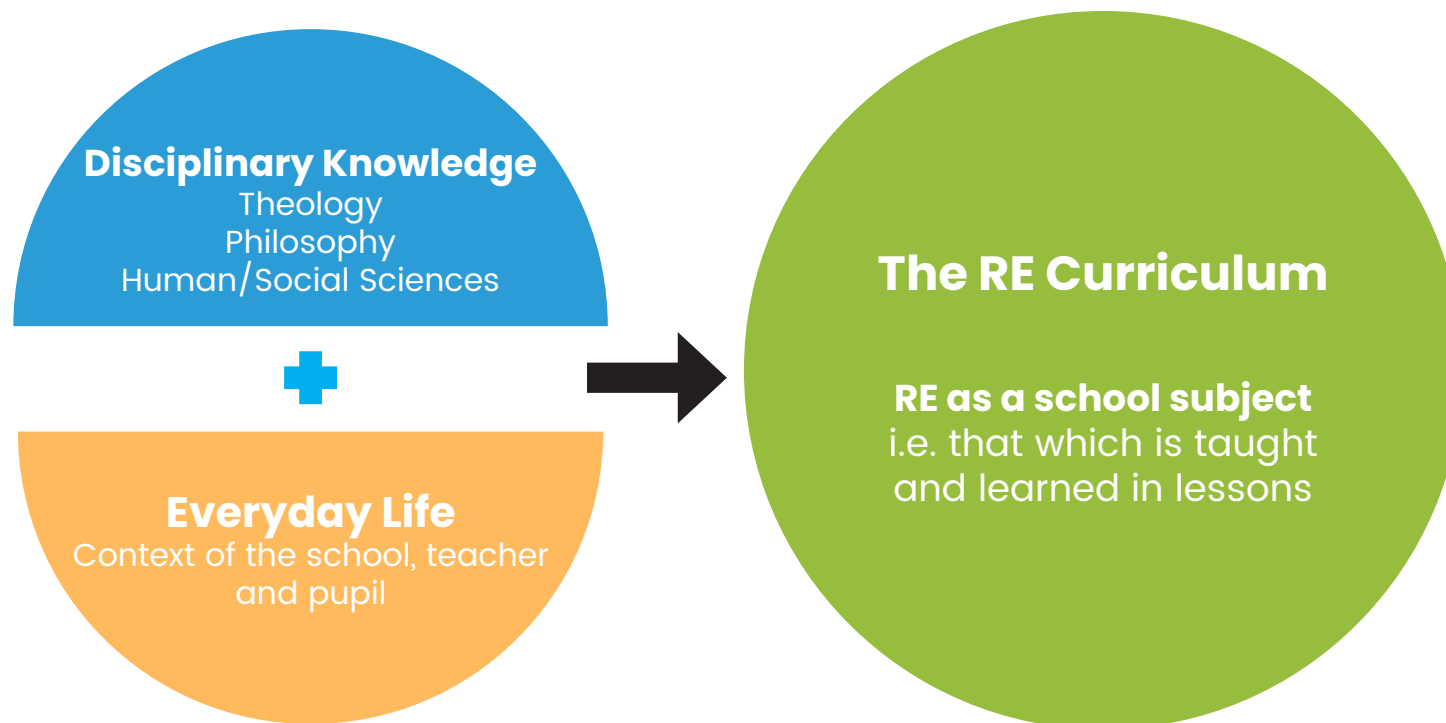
Disciplinary Knowledge
Theology
Philosophy
Human/Social Sciences

Everyday Life
Context of the school, teacher and pupil

The RE Curriculum

RE as a school subject
i.e. that which is taught and learned in lessons